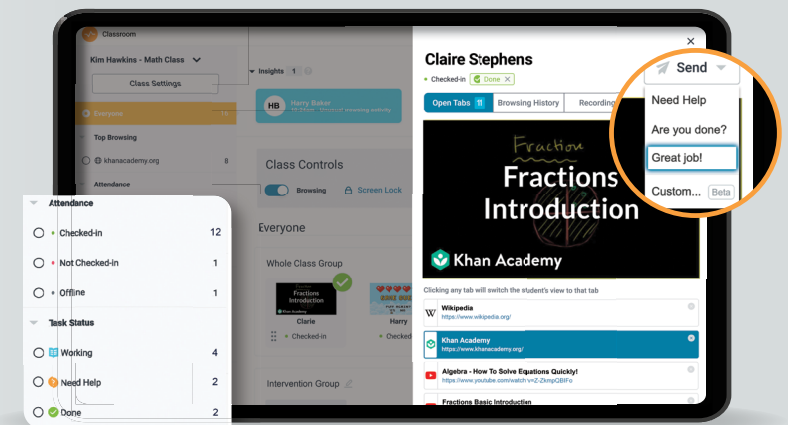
Classroom

Kim Hawkins - Math Class

Class Settings

Insights 1

Everyone 11

Top Browsing

khanacademy.org 8

Attendance

HB Harry Baker

Class Controls

Browsing Screen Lock

Everyone

Whole Class Group

Fractions Introduction

Khan Academy

Clarie

Checked-in

Harry

Checked

Intervention Group

Attendance

Checked-in 12

Not Checked-in 1

Offline 1

Task Status

Working 4

Need Help 2

Done 2

Claire Stephens

Checked-in Done

Open Tabs 11 Browsing History Recording

Fraction

Fractions Introduction

Khan Academy

Clicking any tab will switch the student's view to that tab

Wikipedia
https://www.wikipedia.org/

Khan Academy
https://www.khanacademy.org/

Algebra - How To Solve Equations Quickly!
https://www.youtube.com/watch?v=Z-ZkmpQBIFo

Fractions Basic Introduction

Send

Need Help

Are you done?

Great job!

Custom... Beta